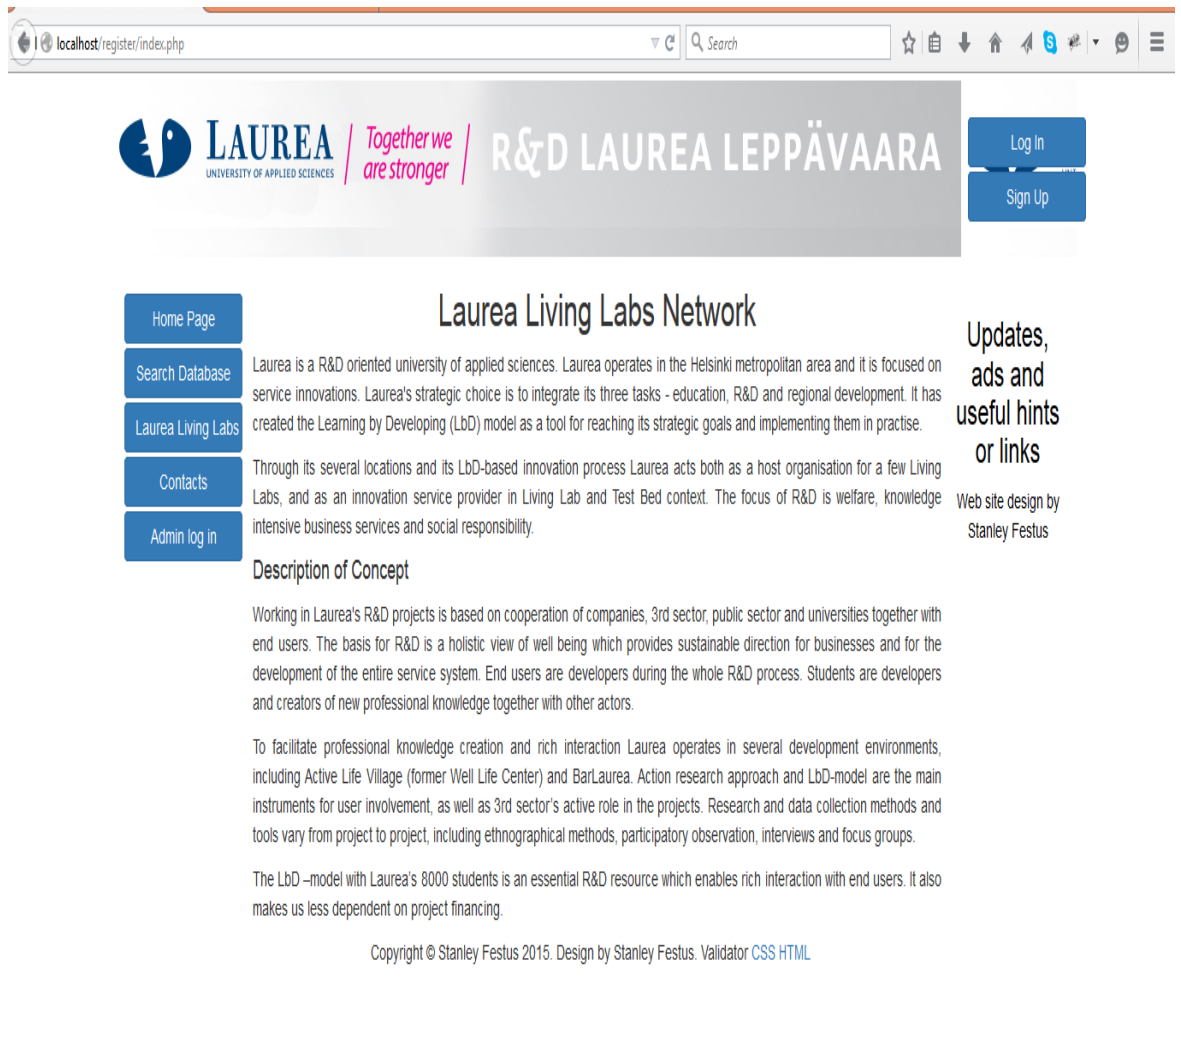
localhost/register/index.php

Search

LAUREA UNIVERSITY OF APPLIED SCIENCES | Together we are stronger | R&D LAUREA LEPPÄVAARA

Log In

Sign Up

Home Page

Search Database

Laurea Living Labs

Contacts

Admin log in

Laurea Living Labs Network

Laurea is a R&D oriented university of applied sciences. Laurea operates in the Helsinki metropolitan area and it is focused on service innovations. Laurea's strategic choice is to integrate its three tasks - education, R&D and regional development. It has created the Learning by Developing (LbD) model as a tool for reaching its strategic goals and implementing them in practise.

Through its several locations and its LbD-based innovation process Laurea acts both as a host organisation for a few Living Labs, and as an innovation service provider in Living Lab and Test Bed context. The focus of R&D is welfare, knowledge intensive business services and social responsibility.

Description of Concept

Working in Laurea's R&D projects is based on cooperation of companies, 3rd sector, public sector and universities together with end users. The basis for R&D is a holistic view of well being which provides sustainable direction for businesses and for the development of the entire service system. End users are developers during the whole R&D process. Students are developers and creators of new professional knowledge together with other actors.

To facilitate professional knowledge creation and rich interaction Laurea operates in several development environments, including Active Life Village (former Well Life Center) and BarLaurea. Action research approach and LbD-model are the main instruments for user involvement, as well as 3rd sector's active role in the projects. Research and data collection methods and tools vary from project to project, including ethnographical methods, participatory observation, interviews and focus groups.

The LbD –model with Laurea's 8000 students is an essential R&D resource which enables rich interaction with end users. It also makes us less dependent on project financing.

Updates, ads and useful hints or links

Web site design by Stanley Festus

Copyright © Stanley Festus 2015. Design by Stanley Festus. Validator CSS HTML